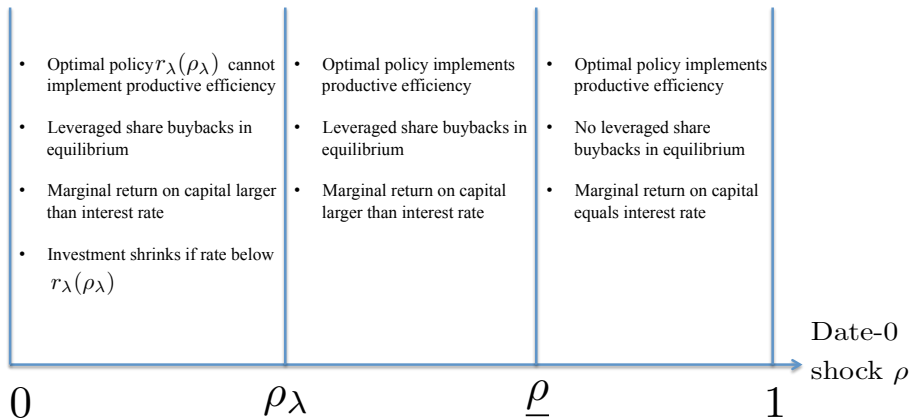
- Optimal policy $r_\lambda(\rho_\lambda)$ cannot implement productive efficiency
- Leveraged share buybacks in equilibrium
- Marginal return on capital larger than interest rate
- Investment shrinks if rate below $r_\lambda(\rho_\lambda)$

- Optimal policy implements productive efficiency
- Leveraged share buybacks in equilibrium
- Marginal return on capital larger than interest rate

- Optimal policy implements productive efficiency
- No leveraged share buybacks in equilibrium
- Marginal return on capital equals interest rate

Date-0 shock $\rho$

$0$ $\rho_\lambda$ $\underline{\rho}$ $1$